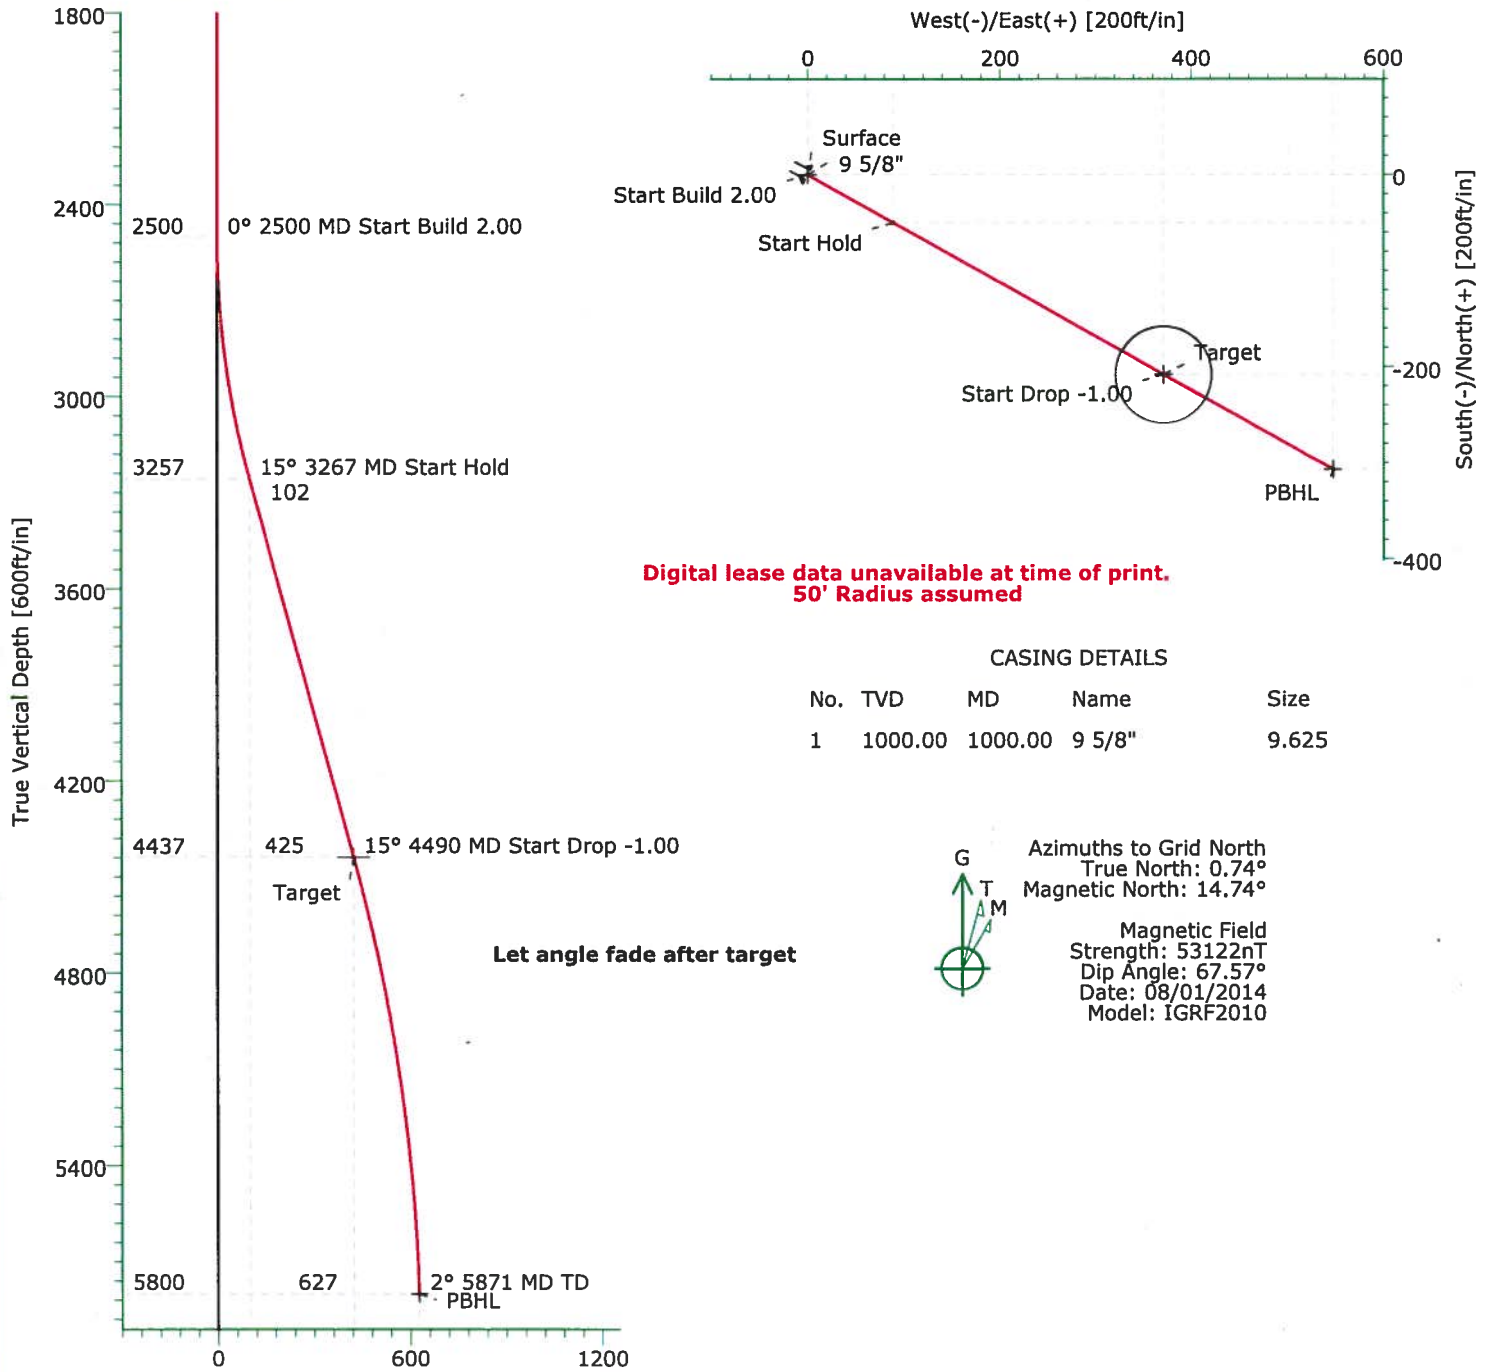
1800
2400
3000
3600
4200
4800
5400
True Vertical Depth [600ft/in]

2500 0° 2500 MD Start Build 2.00
3257 15° 3267 MD Start Hold
102
4437 425 15° 4490 MD Start Drop -1.00
Target
5800 627 2° 5871 MD TD
PBHL

0 600 1200

West(-)/East(+) [200ft/in]
0 200 400 600
Surface
9 5/8"
Start Build 2.00
Start Hold
Target
Start Drop -1.00
PBHL
0
-200
-400
South(-)/North(+) [200ft/in]

Digital lease data unavailable at time of print.
50' Radius assumed

CASING DETAILS

| No. | TVD | MD | Name | Size |
|---|---|---|---|---|
| 1 | 1000.00 | 1000.00 | 9 5/8" | 9.625 |

Let angle fade after target

G
T
M

Azimuths to Grid North
True North: 0.74°
Magnetic North: 14.74°

Magnetic Field
Strength: 53122nT
Dip Angle: 67.57°
Date: 08/01/2014
Model: IGRF2010